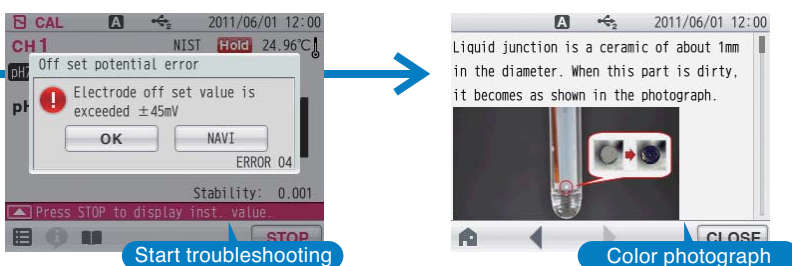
CAL A 2011/06/01 12:00
CH1 NIST Hold 24.96°C
Off set potential error
Electrode off set value is exceeded ±45mV
OK NAVI
ERROR 04
ph
Stability: 0.001
Press STOP to display inst. value.
STOP
Start troubleshooting

A 2011/06/01 12:00
Liquid junction is a ceramic of about 1mm in the diameter. When this part is dirty, it becomes as shown in the photograph.
CLOSE
Color photograph